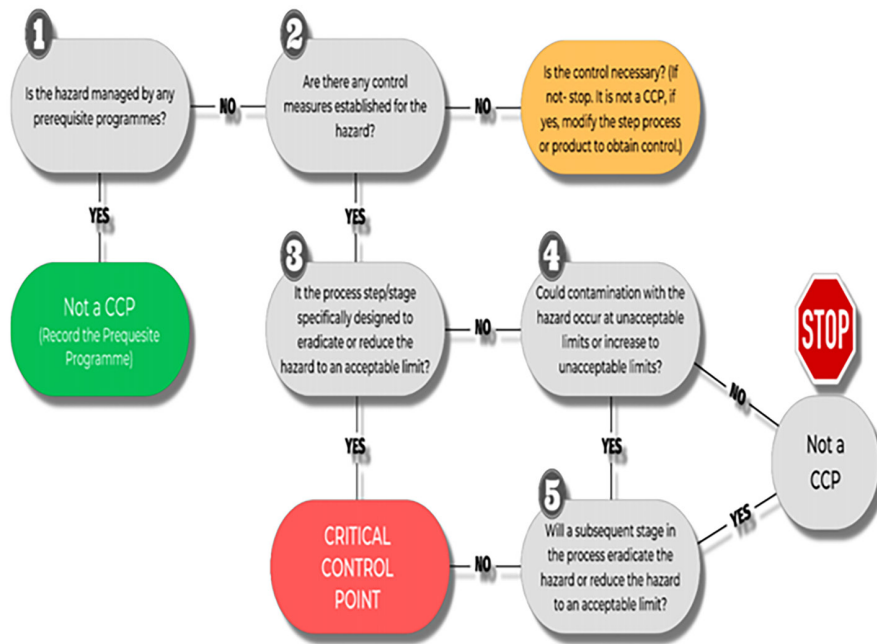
1

Is the hazard managed by any prerequisite programmes?

NO

2

Are there any control measures established for the hazard?

NO

Is the control necessary? (If not- stop. It is not a CCP, if yes, modify the step process or product to obtain control.)

YES

YES

Not a CCP
(Record the Prequesite Programme)

3

It the process step/stage specifically designed to eradicate or reduce the hazard to an acceptable limit?

NO

4

Could contamination with the hazard occur at unacceptable limits or increase to unacceptable limits?

STOP

NO

Not a CCP

YES

YES

CRITICAL CONTROL POINT

NO

5

Will a subsequent stage in the process eradicate the hazard or reduce the hazard to an acceptable limit?

YES